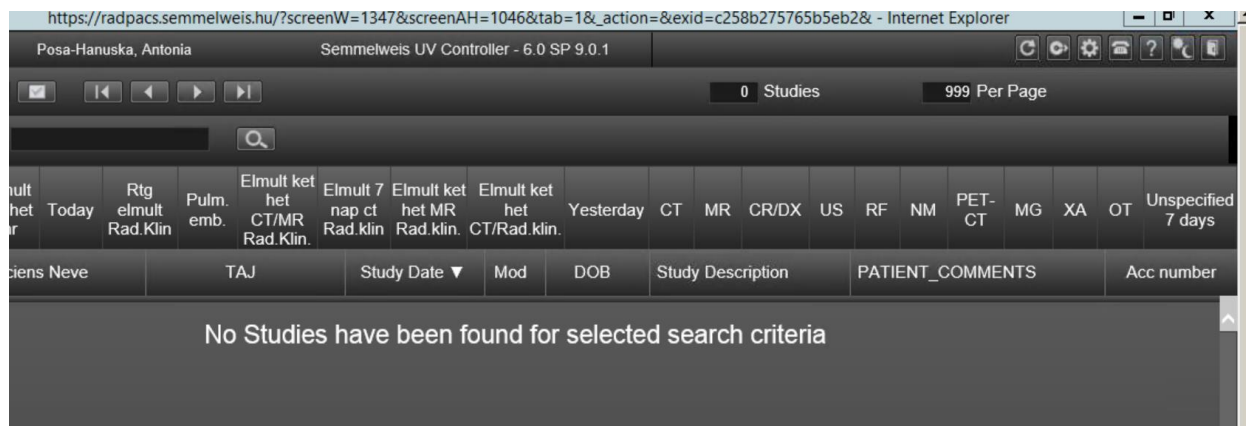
https://radpacs.semmelweis.hu/?screenW=1347&screenAH=1046&tab=1&_action=&exid=c258b275765b5eb2& - Internet Explorer

Posa-Hanuska, Antonia

Semmelweis UV Controller - 6.0 SP 9.0.1

0 Studies

999 Per Page

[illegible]ult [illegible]het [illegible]r

Today

Rtg elmult Rad.Klin

Pulm. emb.

Elmult ket het CT/MR Rad.Klin.

Elmult 7 nap ct Rad.klin

Elmult ket het MR Rad.klin.

Elmult ket het CT/Rad.klin.

Yesterday

CT

MR

CR/DX

US

RF

NM

PET-CT

MG

XA

OT

Unspecified 7 days

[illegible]ciens Neve

TAJ

Study Date ▼

Mod

DOB

Study Description

PATIENT_COMMENTS

Acc number

No Studies have been found for selected search criteria